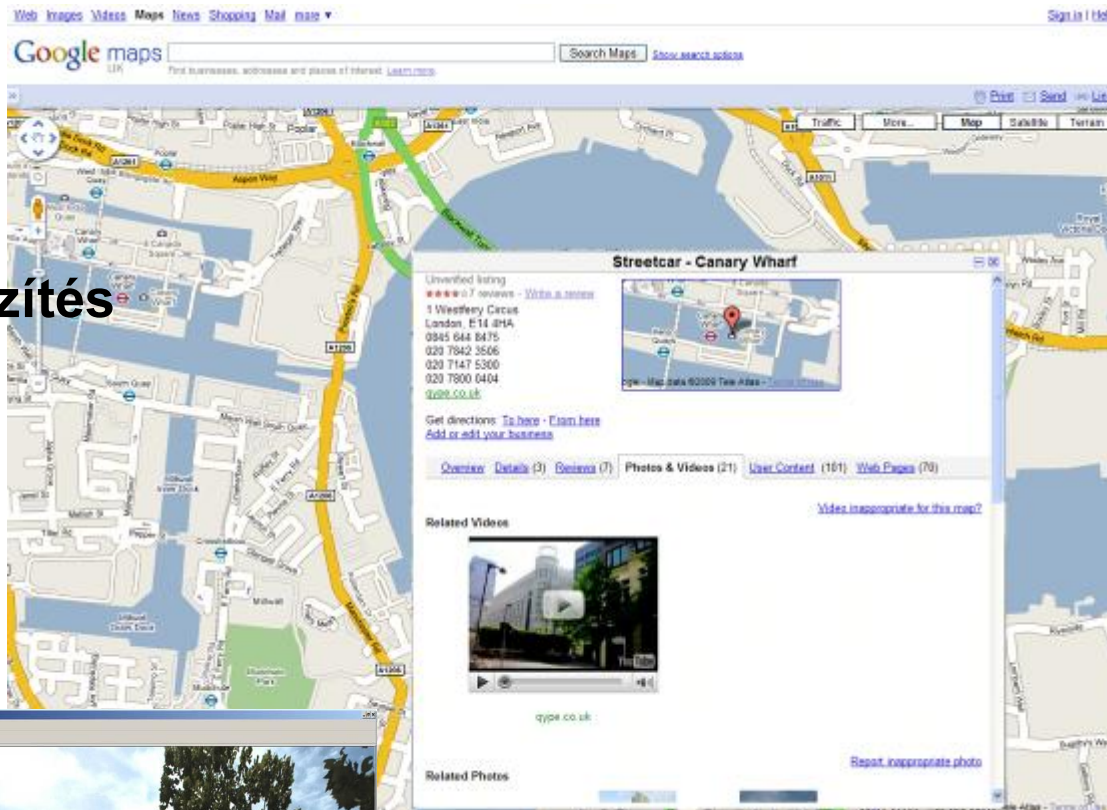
Web Images Videos Maps News Shopping Mail more ▾

Sign in | He

Google maps UK

Search Maps

Show search options

Find businesses, addresses and places of interest. Learn more.

Print Send Link

Traffic More... Map Satellite Terrain

zítés

Streetcar - Canary Wharf

Unverified listing
★★★★☆ 7 reviews - Write a review
1 Westferry Circus
London, E14 4HA
0845 644 8475
020 7842 3506
020 7147 5300
020 7800 0404
qype.co.uk

Get directions: To here - From here
Add or edit your business

Overview Details (3) Reviews (7) Photos & Videos (21) User Content (101) Web Pages (70)

Video inappropriate for this map?

Related Videos

qype.co.uk

Report inappropriate photo

Related Photos